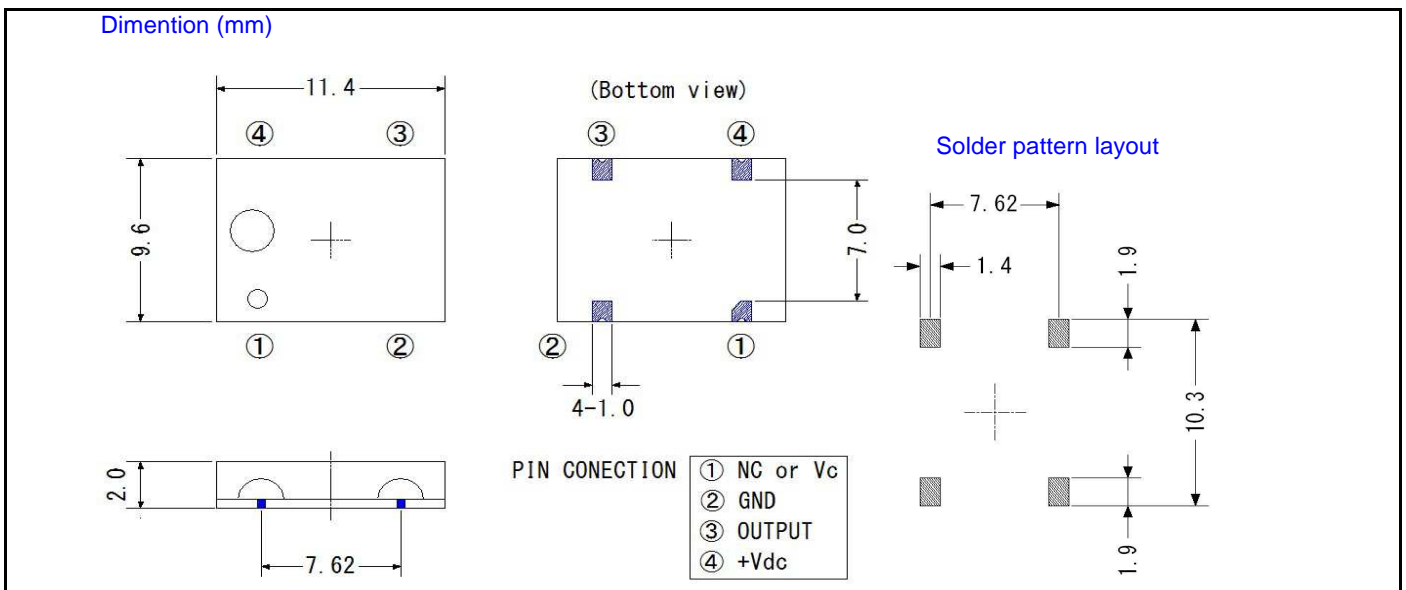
Dimention (mm)

11.4

④ ③

9.6

① ②

(Bottom view)

③ ④

7.0

② ①

4-1.0

Solder pattern layout

7.62

1.4

1.9

10.3

1.9

2.0

7.62

PIN CONECTION
| ① NC or Vc |
|---|
| ② GND |
| ③ OUTPUT |
| ④ +Vdc |